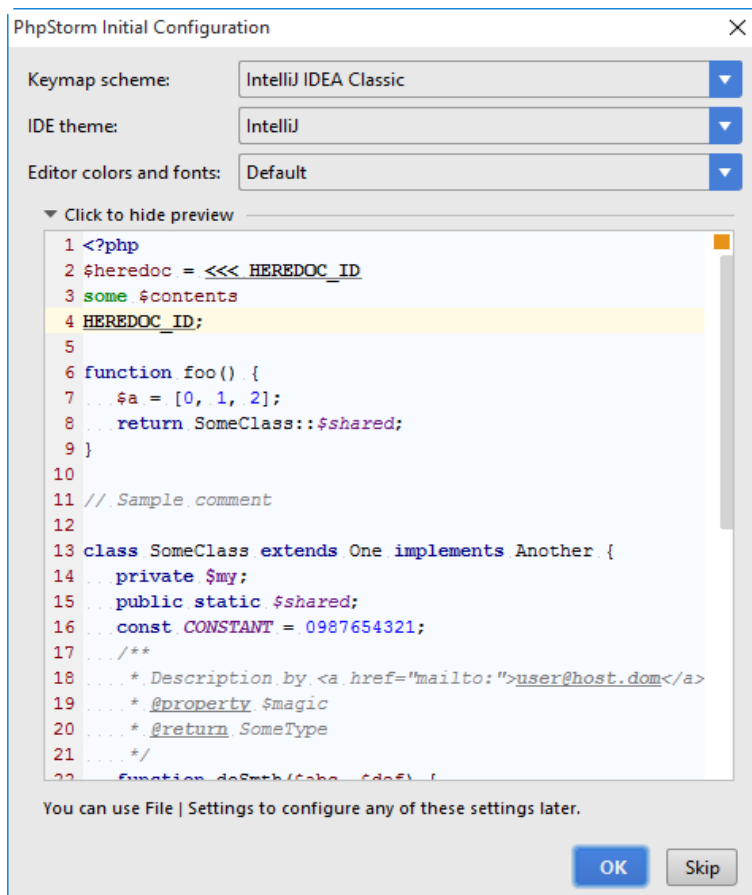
PhpStorm Initial Configuration

Keymap scheme: IntelliJ IDEA Classic

IDE theme: IntelliJ

Editor colors and fonts: Default

Click to hide preview

1 <?php
2 $heredoc = <<< HEREDOC_ID
3 some $contents
4 HEREDOC_ID;
5
6 function foo() {
7 $a = [0, 1, 2];
8 return SomeClass::$shared;
9 }
10
11 // Sample comment
12
13 class SomeClass extends One implements Another {
14 private $my;
15 public static $shared;
16 const CONSTANT = 0987654321;
17 /**
18 * Description by <a href="mailto:">user@host.dom</a>
19 * @property $magic
20 * @return SomeType
21 */
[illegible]

You can use File | Settings to configure any of these settings later.

OK Skip